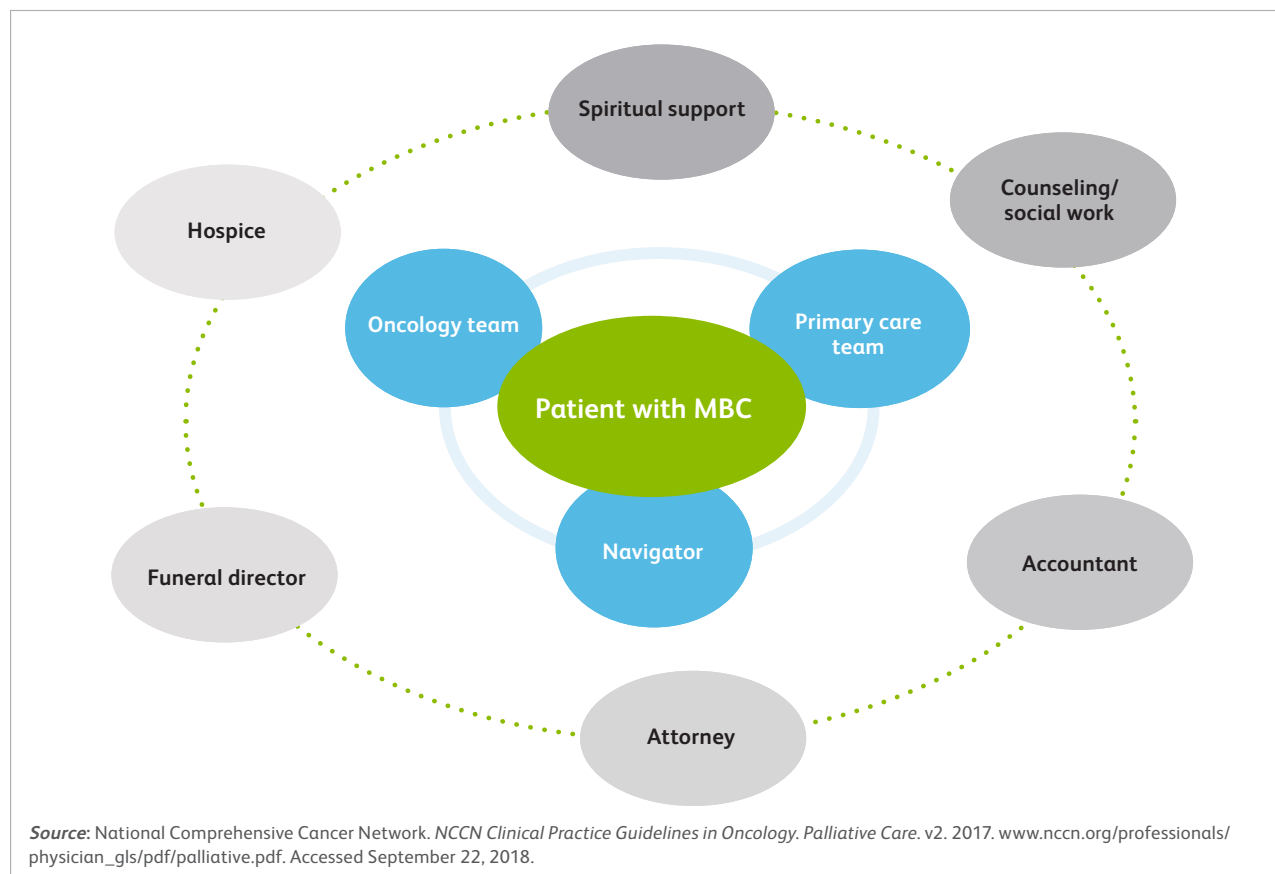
Spiritual support

Counseling/ social work

Hospice

Oncology team

Primary care team

Patient with MBC

Navigator

Funeral director

Accountant

Attorney

*Source*: National Comprehensive Cancer Network. *NCCN Clinical Practice Guidelines in Oncology. Palliative Care.* v2. 2017. www.nccn.org/professionals/physician_gls/pdf/palliative.pdf. Accessed September 22, 2018.